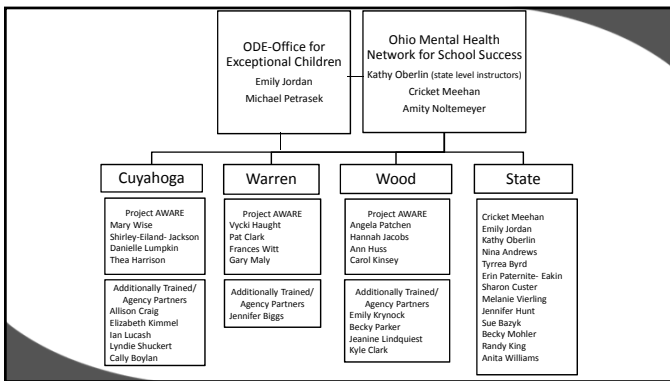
ODE-Office for Exceptional Children
Emily Jordan
Michael Petrasek

Ohio Mental Health Network for School Success
Kathy Oberlin (state level instructors)
Cricket Meehan
Amity Noltemeyer

Cuyahoga

Project AWARE
Mary Wise
Shirley-Eiland- Jackson
Danielle Lumpkin
Thea Harrison

Additionally Trained/ Agency Partners
Allison Craig
Elizabeth Kimmel
Ian Lucash
Lyndie Shuckert
Cally Boylan

Warren

Project AWARE
Vycki Haught
Pat Clark
Frances Witt
Gary Maly

Additionally Trained/ Agency Partners
Jennifer Biggs

Wood

Project AWARE
Angela Patchen
Hannah Jacobs
Ann Huss
Carol Kinsey

Additionally Trained/ Agency Partners
Emily Krynock
Becky Parker
Jeanine Lindquiest
Kyle Clark

State

Cricket Meehan
Emily Jordan
Kathy Oberlin
Nina Andrews
Tyrrea Byrd
Erin Paternite- Eakin
Sharon Custer
Melanie Vierling
Jennifer Hunt
Sue Bazyk
Becky Mohler
Randy King
Anita Williams